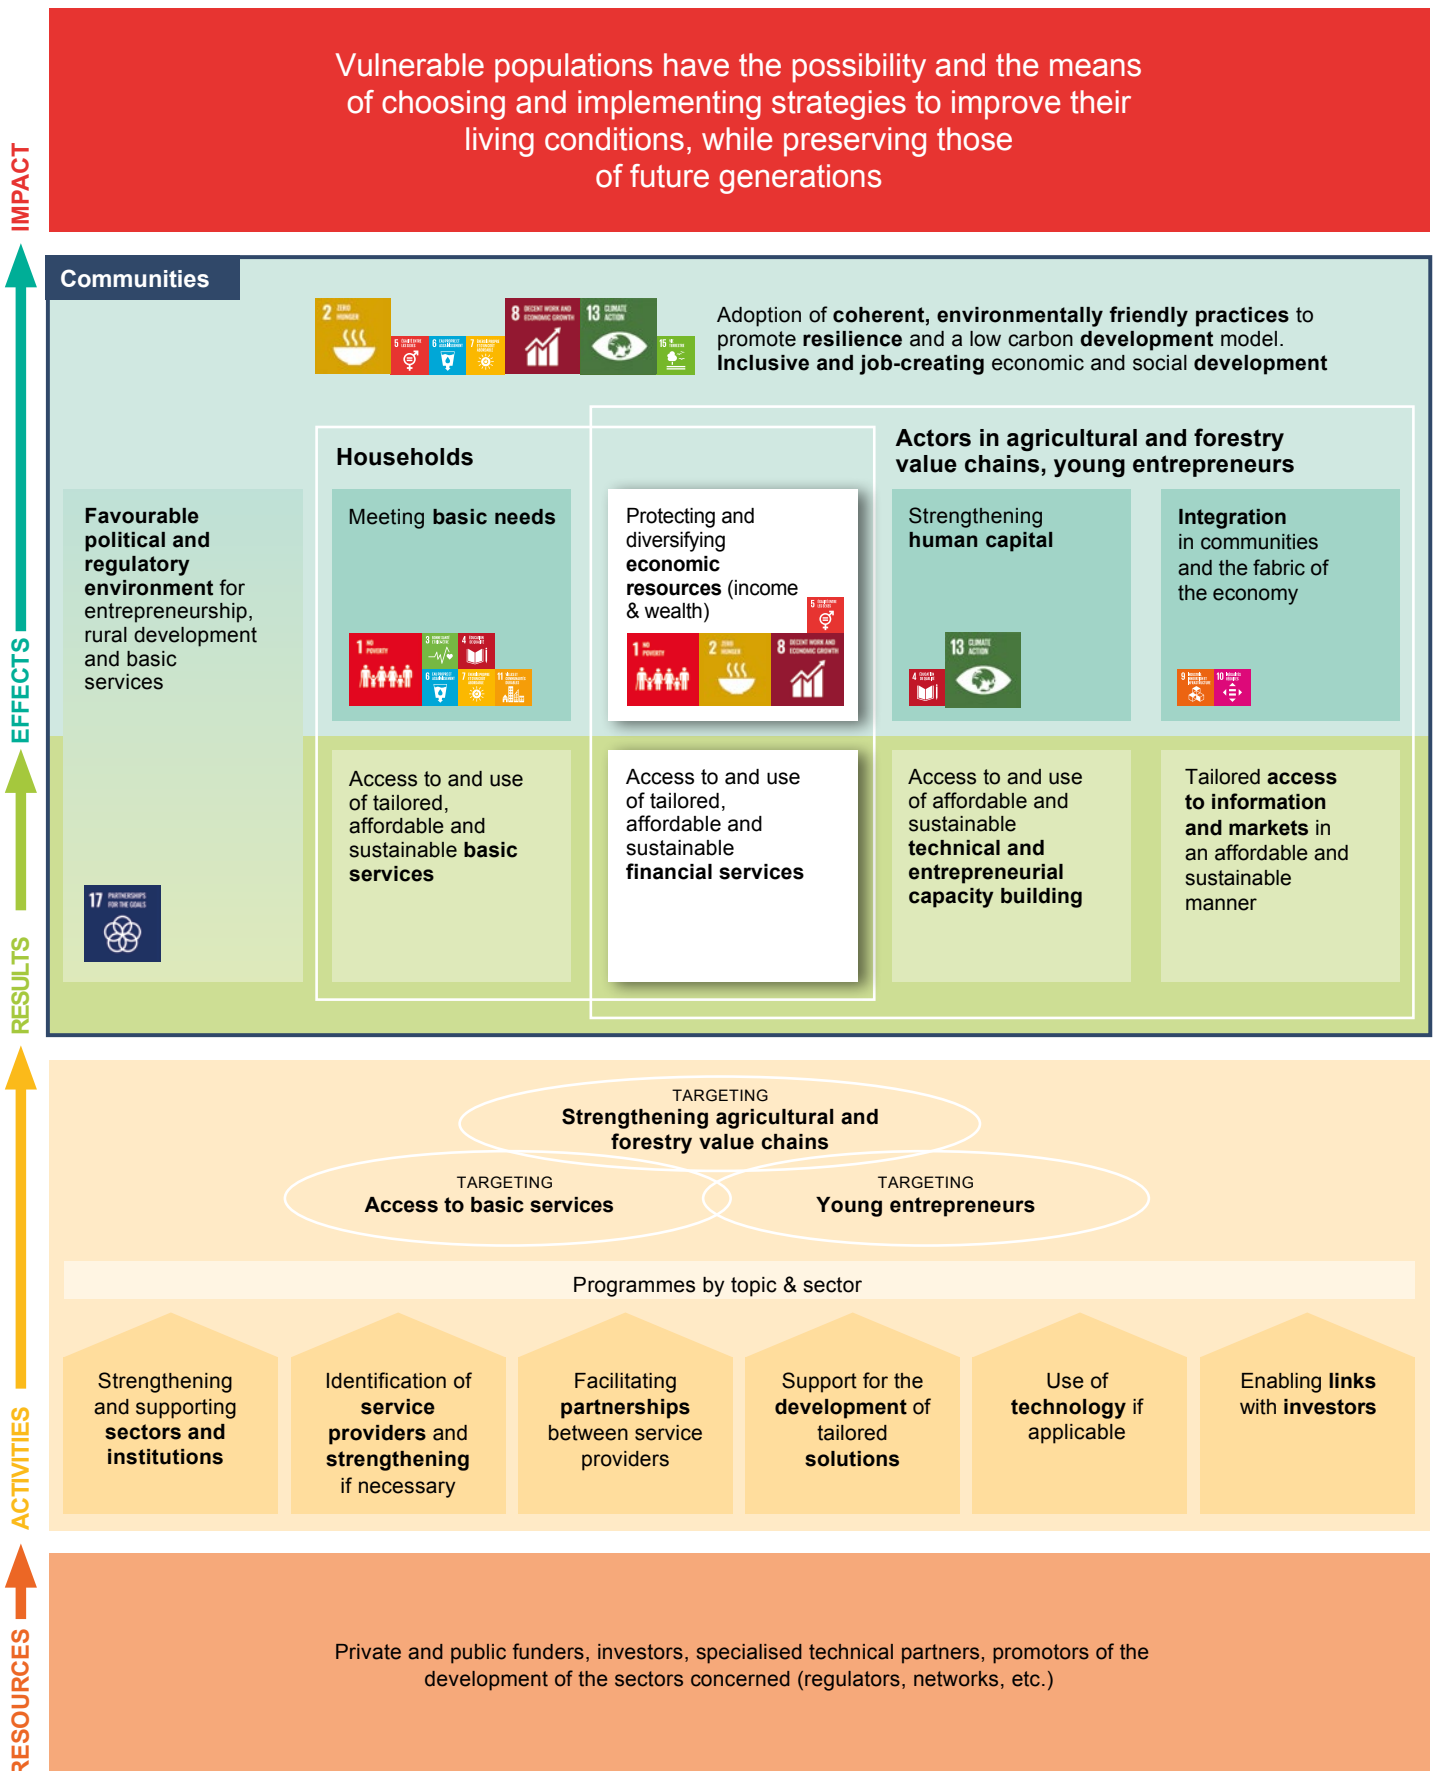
IMPACT

Vulnerable populations have the possibility and the means of choosing and implementing strategies to improve their living conditions, while preserving those of future generations

EFFECTS

Communities

Adoption of coherent, environmentally friendly practices to promote resilience and a low carbon development model. Inclusive and job-creating economic and social development

Households

Actors in agricultural and forestry value chains, young entrepreneurs

Favourable political and regulatory environment for entrepreneurship, rural development and basic services

Meeting basic needs

Protecting and diversifying economic resources (income & wealth)

Strengthening human capital

Integration in communities and the fabric of the economy

RESULTS

Access to and use of tailored, affordable and sustainable basic services

Access to and use of tailored, affordable and sustainable financial services

Access to and use of affordable and sustainable technical and entrepreneurial capacity building

Tailored access to information and markets in an affordable and sustainable manner

ACTIVITIES

TARGETING
Strengthening agricultural and forestry value chains

TARGETING
Access to basic services

TARGETING
Young entrepreneurs

Programmes by topic & sector

Strengthening and supporting sectors and institutions

Identification of service providers and strengthening if necessary

Facilitating partnerships between service providers

Support for the development of tailored solutions

Use of technology if applicable

Enabling links with investors

RESOURCES

Private and public funders, investors, specialised technical partners, promotors of the development of the sectors concerned (regulators, networks, etc.)